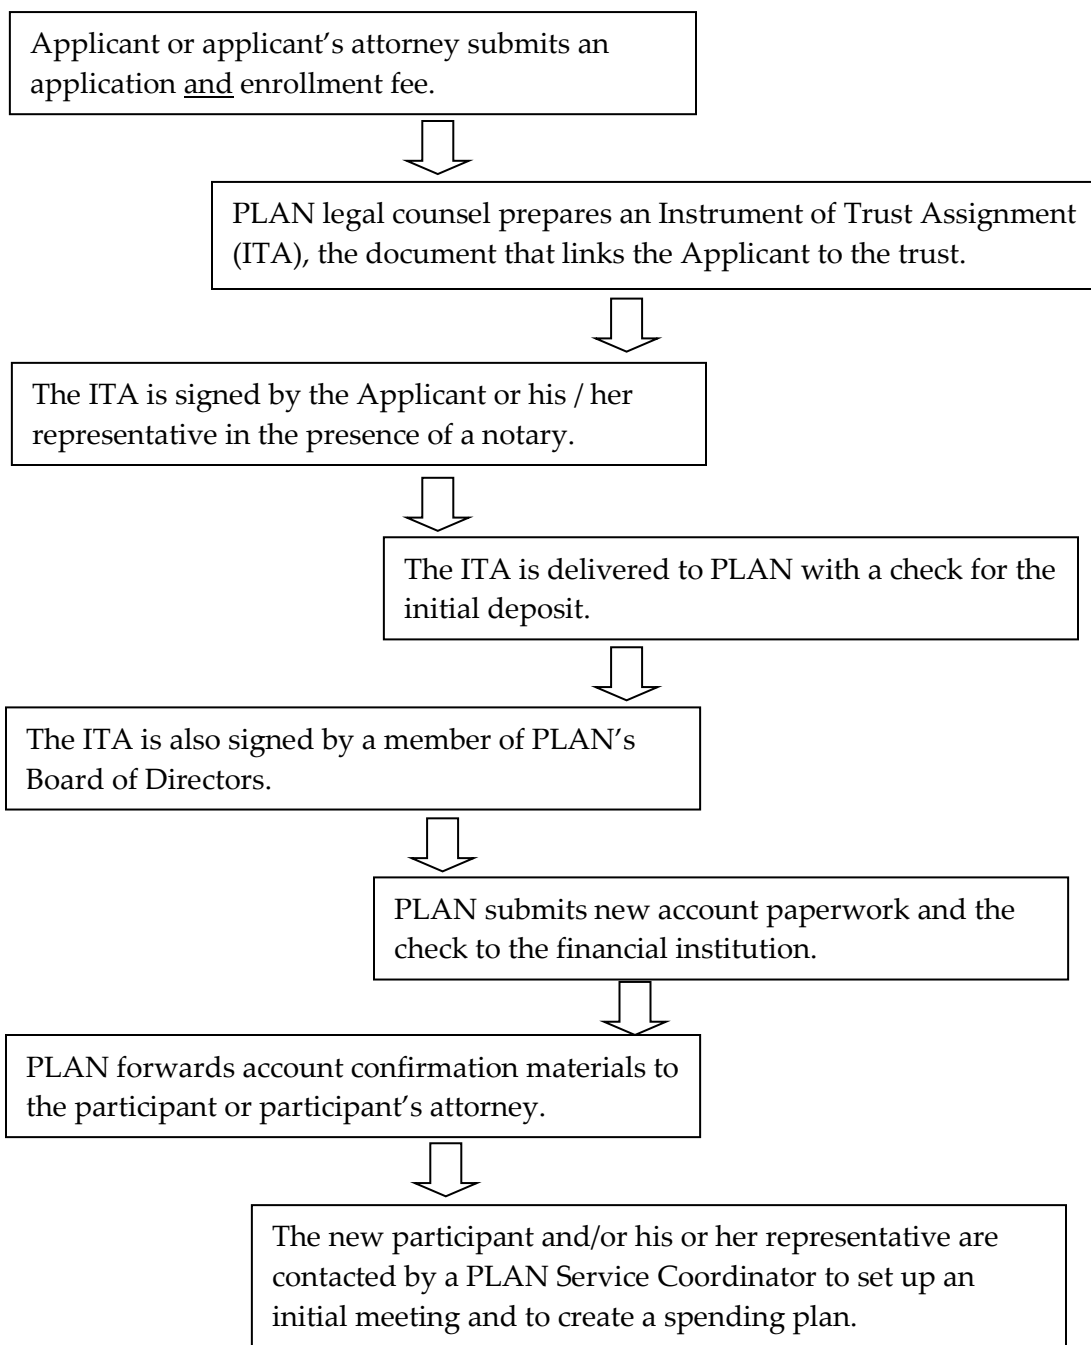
Applicant or applicant's attorney submits an application and enrollment fee.

PLAN legal counsel prepares an Instrument of Trust Assignment (ITA), the document that links the Applicant to the trust.

The ITA is signed by the Applicant or his / her representative in the presence of a notary.

The ITA is delivered to PLAN with a check for the initial deposit.

The ITA is also signed by a member of PLAN's Board of Directors.

PLAN submits new account paperwork and the check to the financial institution.

PLAN forwards account confirmation materials to the participant or participant's attorney.

The new participant and/or his or her representative are contacted by a PLAN Service Coordinator to set up an initial meeting and to create a spending plan.